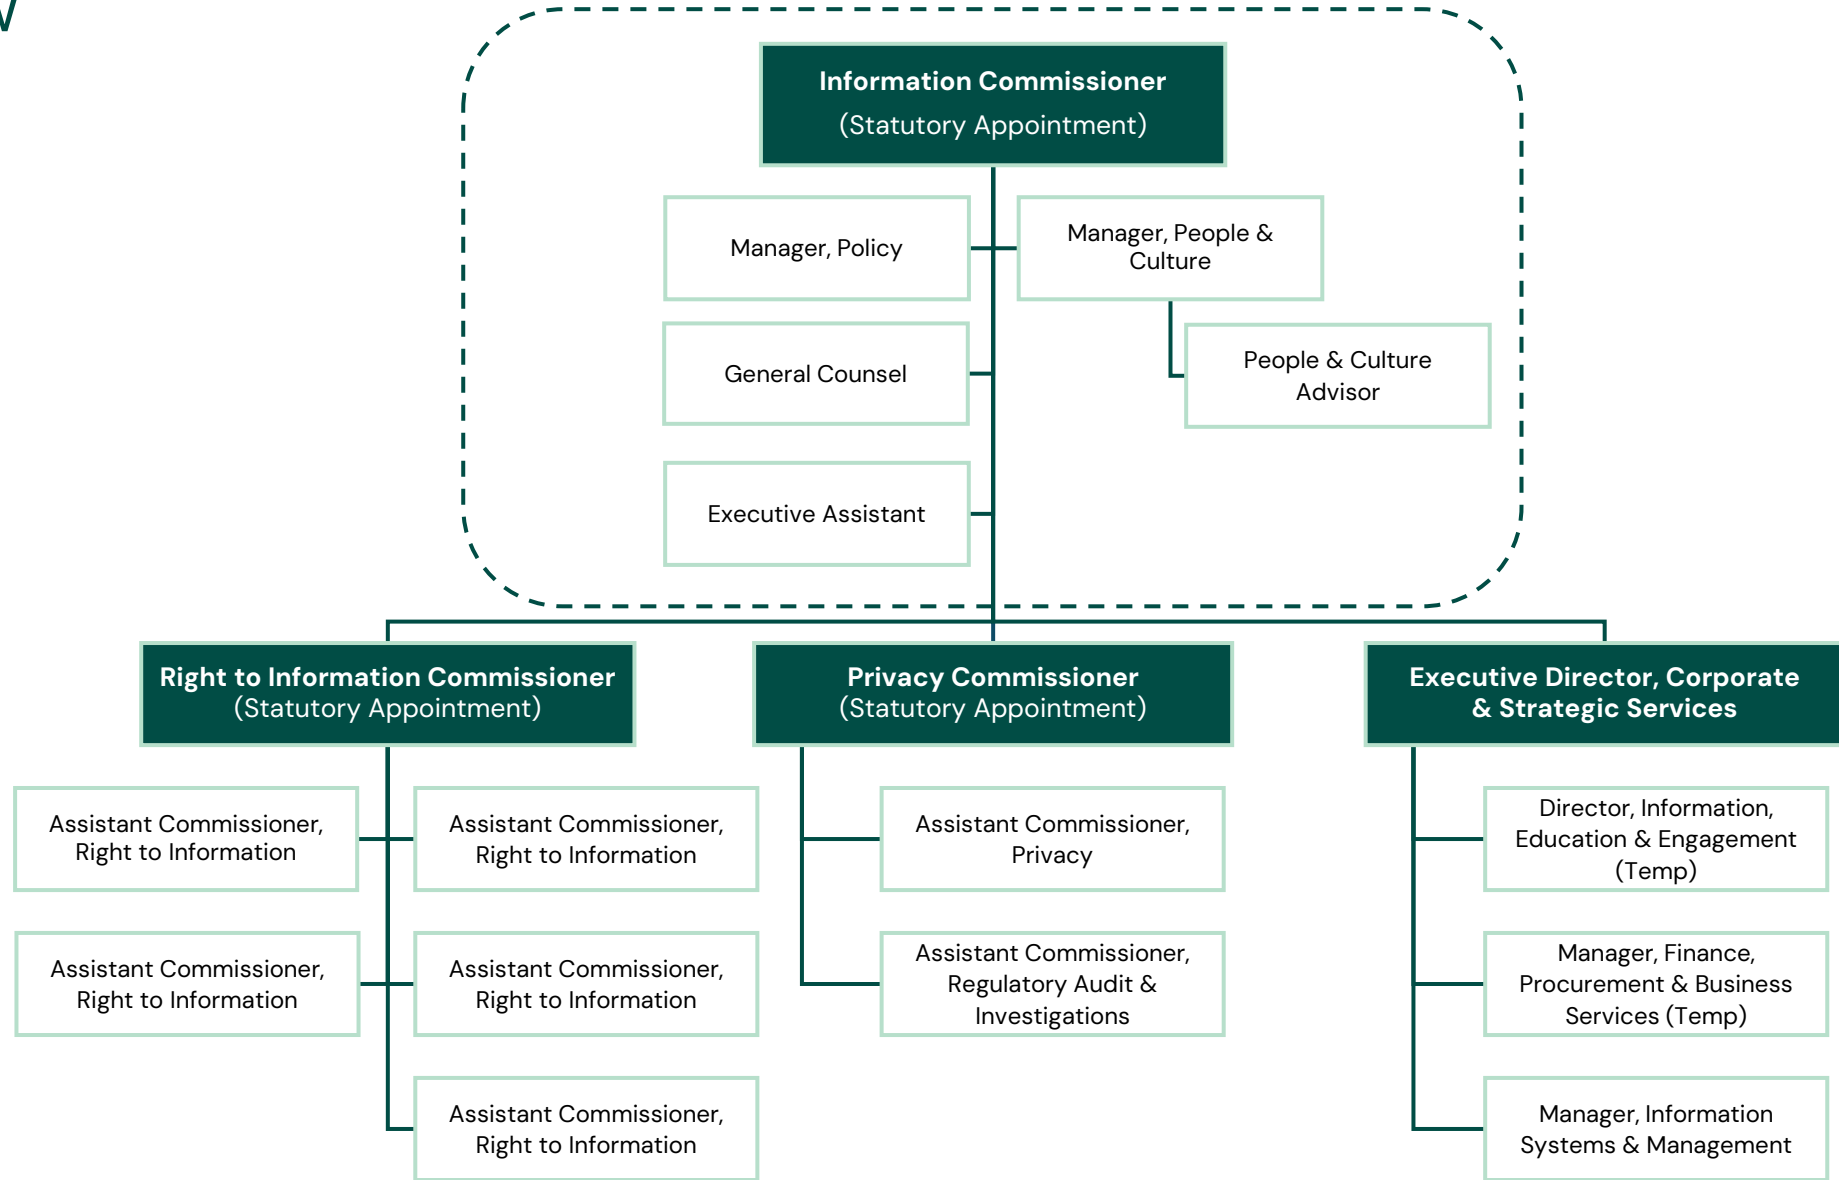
Information Commissioner
(Statutory Appointment)

Manager, Policy

Manager, People & Culture

People & Culture Advisor

General Counsel

Executive Assistant

Right to Information Commissioner
(Statutory Appointment)

Assistant Commissioner, Right to Information

Assistant Commissioner, Right to Information

Assistant Commissioner, Right to Information

Assistant Commissioner, Right to Information

Assistant Commissioner, Right to Information

Privacy Commissioner
(Statutory Appointment)

Assistant Commissioner, Privacy

Assistant Commissioner, Regulatory Audit & Investigations

Executive Director, Corporate & Strategic Services

Director, Information, Education & Engagement (Temp)

Manager, Finance, Procurement & Business Services (Temp)

Manager, Information Systems & Management